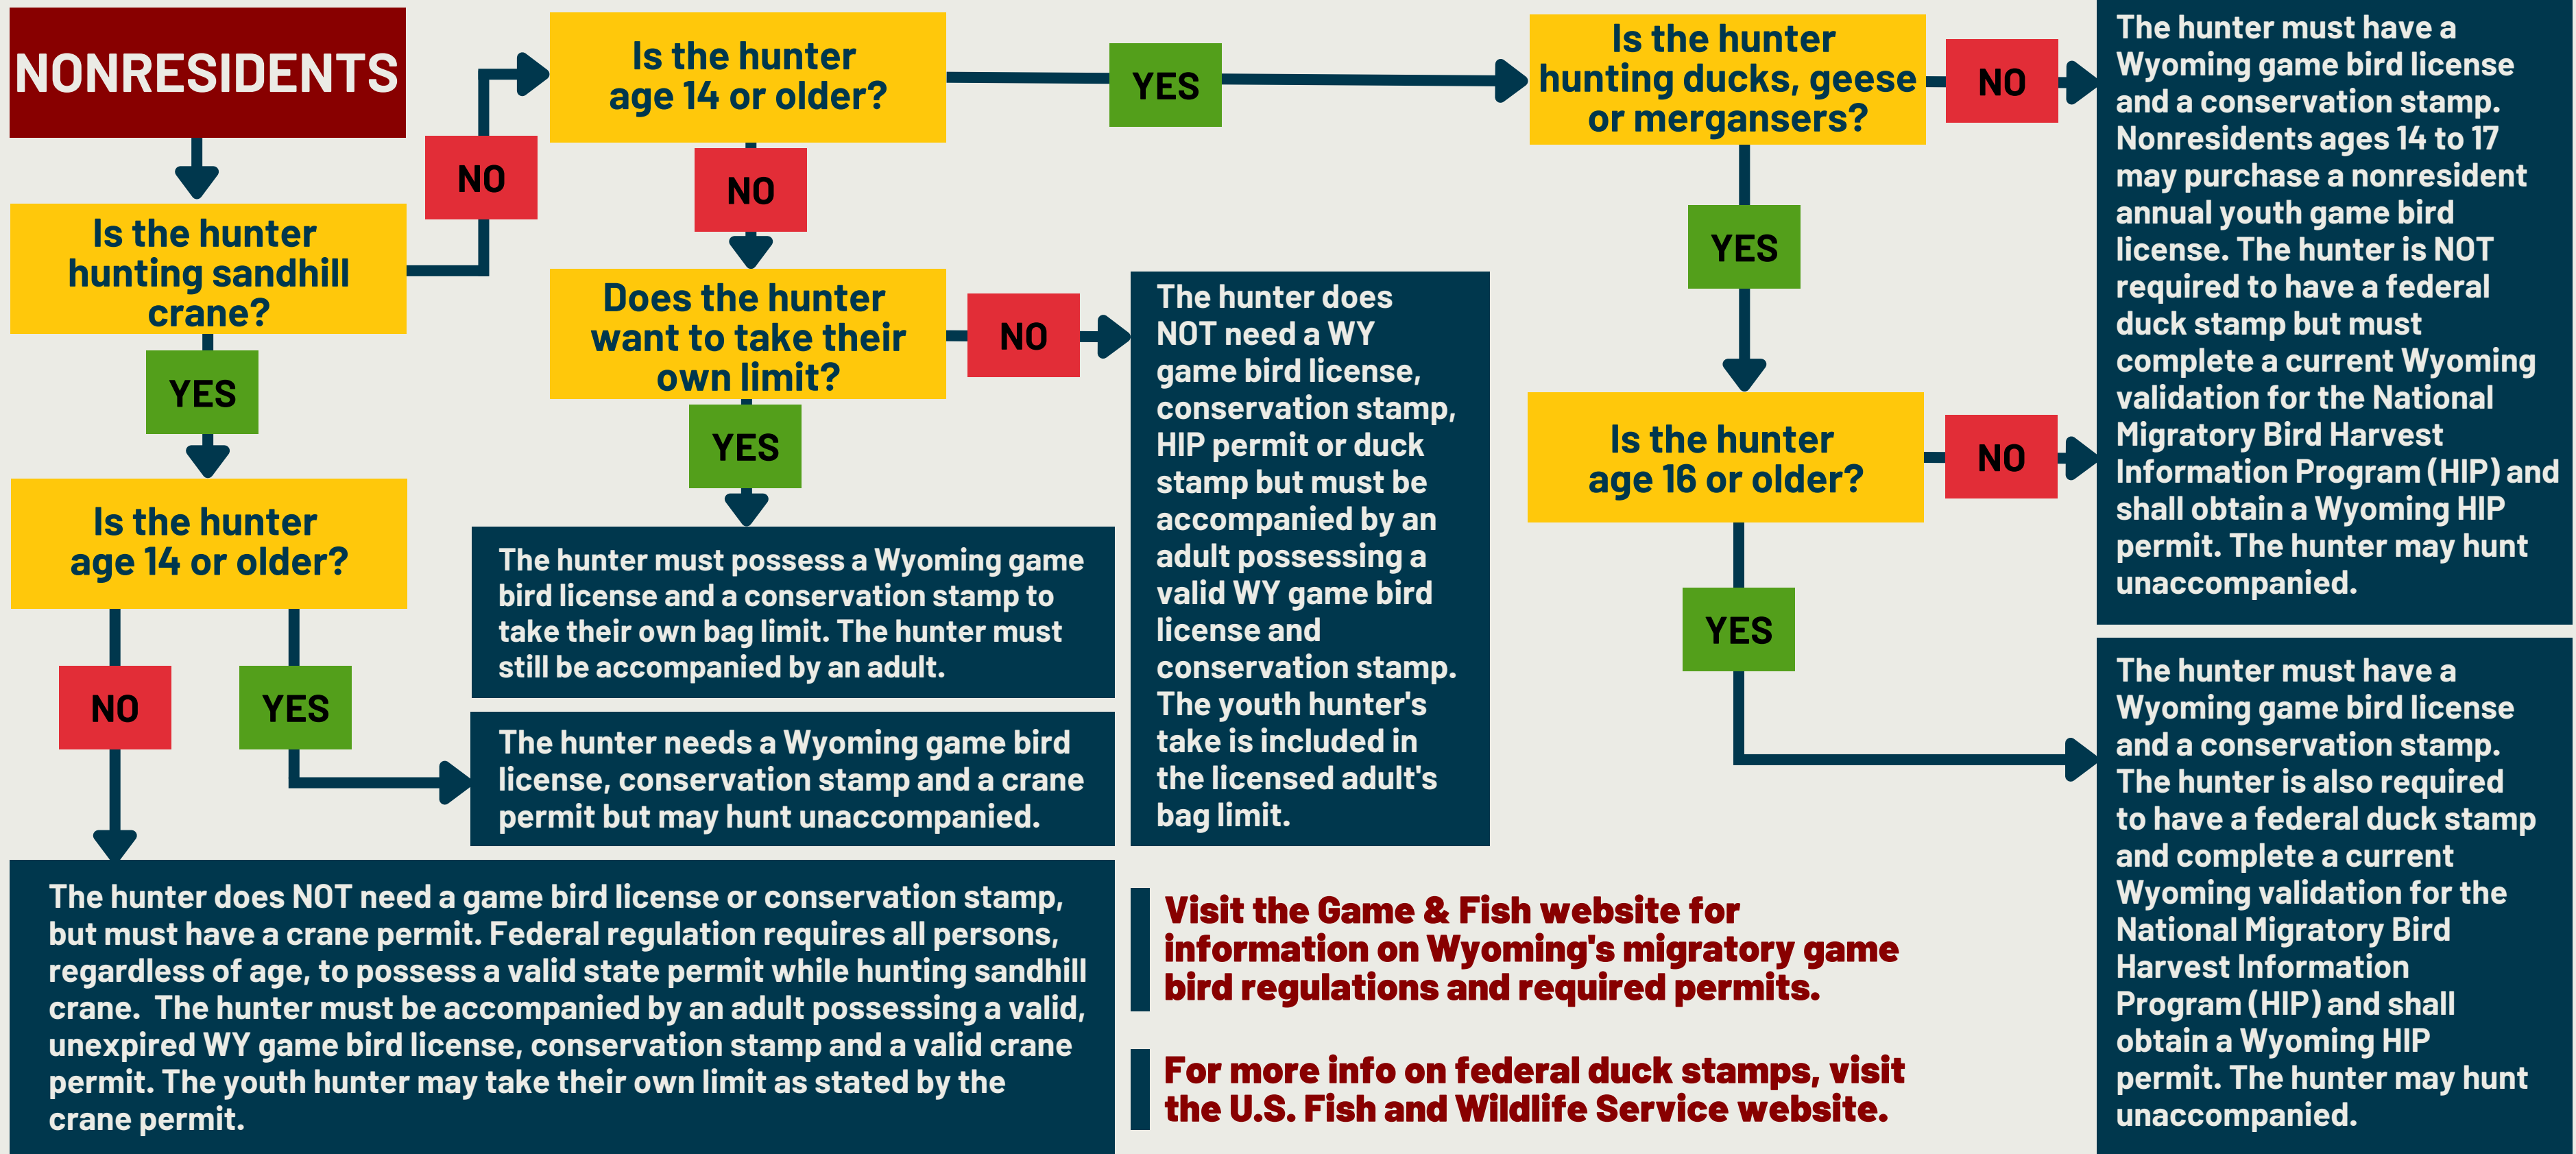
NONRESIDENTS

Is the hunter hunting sandhill crane?

YES

Is the hunter age 14 or older?

NO

YES

The hunter does NOT need a game bird license or conservation stamp, but must have a crane permit. Federal regulation requires all persons, regardless of age, to possess a valid state permit while hunting sandhill crane. The hunter must be accompanied by an adult possessing a valid, unexpired WY game bird license, conservation stamp and a valid crane permit. The youth hunter may take their own limit as stated by the crane permit.

The hunter needs a Wyoming game bird license, conservation stamp and a crane permit but may hunt unaccompanied.

NO

Is the hunter age 14 or older?

NO

Does the hunter want to take their own limit?

YES

The hunter must possess a Wyoming game bird license and a conservation stamp to take their own bag limit. The hunter must still be accompanied by an adult.

NO

The hunter does NOT need a WY game bird license, conservation stamp, HIP permit or duck stamp but must be accompanied by an adult possessing a valid WY game bird license and conservation stamp. The youth hunter's take is included in the licensed adult's bag limit.

YES

Is the hunter hunting ducks, geese or mergansers?

NO

The hunter must have a Wyoming game bird license and a conservation stamp. Nonresidents ages 14 to 17 may purchase a nonresident annual youth game bird license. The hunter is NOT required to have a federal duck stamp but must complete a current Wyoming validation for the National Migratory Bird Harvest Information Program (HIP) and shall obtain a Wyoming HIP permit. The hunter may hunt unaccompanied.

YES

Is the hunter age 16 or older?

NO

YES

The hunter must have a Wyoming game bird license and a conservation stamp. The hunter is also required to have a federal duck stamp and complete a current Wyoming validation for the National Migratory Bird Harvest Information Program (HIP) and shall obtain a Wyoming HIP permit. The hunter may hunt unaccompanied.

Visit the Game & Fish website for information on Wyoming's migratory game bird regulations and required permits.

For more info on federal duck stamps, visit the U.S. Fish and Wildlife Service website.